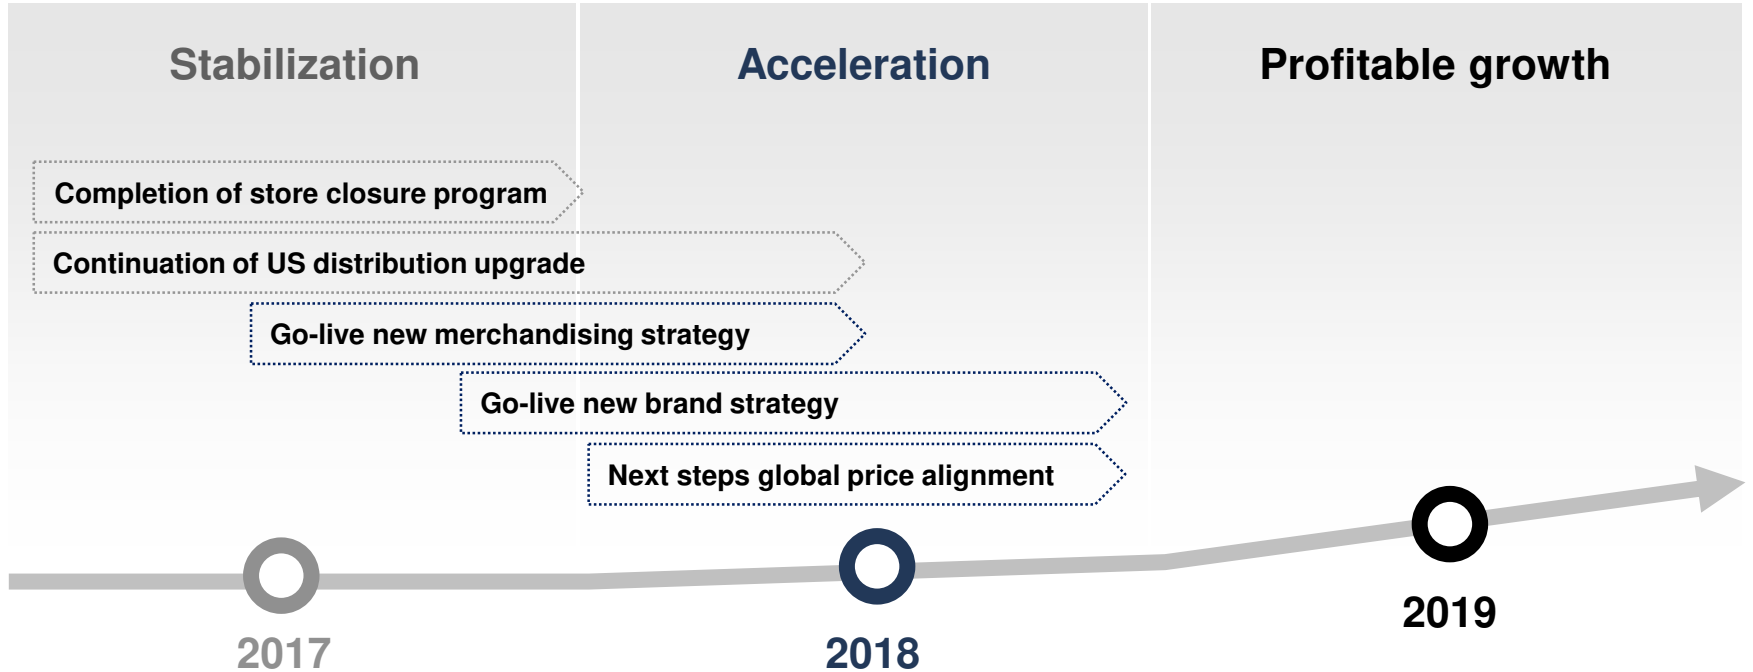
Stabilization

Acceleration

Profitable growth

Completion of store closure program

Continuation of US distribution upgrade

Go-live new merchandising strategy

Go-live new brand strategy

Next steps global price alignment

2017

2018

2019